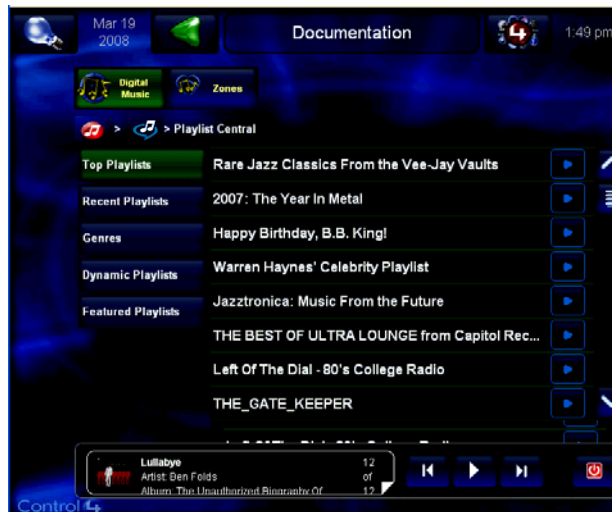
Mar 19
2008

Documentation

1:49 pm

Digital Music

Zones

> > Playlist Central

Top Playlists

Recent Playlists

Genres

Dynamic Playlists

Featured Playlists

Rare Jazz Classics From the Vee-Jay Vaults

2007: The Year In Metal

Happy Birthday, B.B. King!

Warren Haynes' Celebrity Playlist

Jazztronica: Music From the Future

THE BEST OF ULTRA LOUNGE from Capitol Rec...

Left Of The Dial - 80's College Radio

THE_GATE_KEEPER

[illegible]

Lullabye
Artist: Ben Folds
Album: The Unauthorized Biography Of

12
of
12

Control4